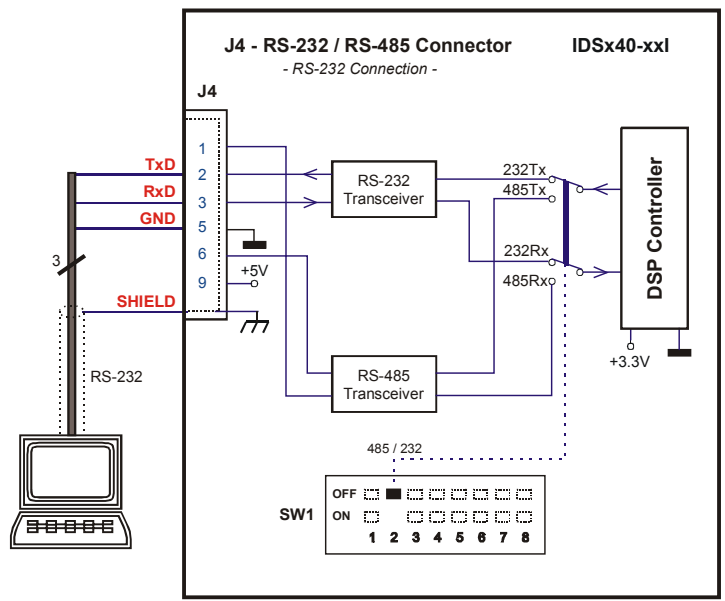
J4 - RS-232 / RS-485 Connector
IDSx40-xxl
- RS-232 Connection -

J4

1
2
3
5
6
9

TxD
RxD
GND
3
SHIELD
RS-232

+5V

RS-232
Transceiver

RS-485
Transceiver

232Tx
485Tx
232Rx
485Rx

DSP Controller

+3.3V

485 / 232

OFF
ON
SW1
1 2 3 4 5 6 7 8